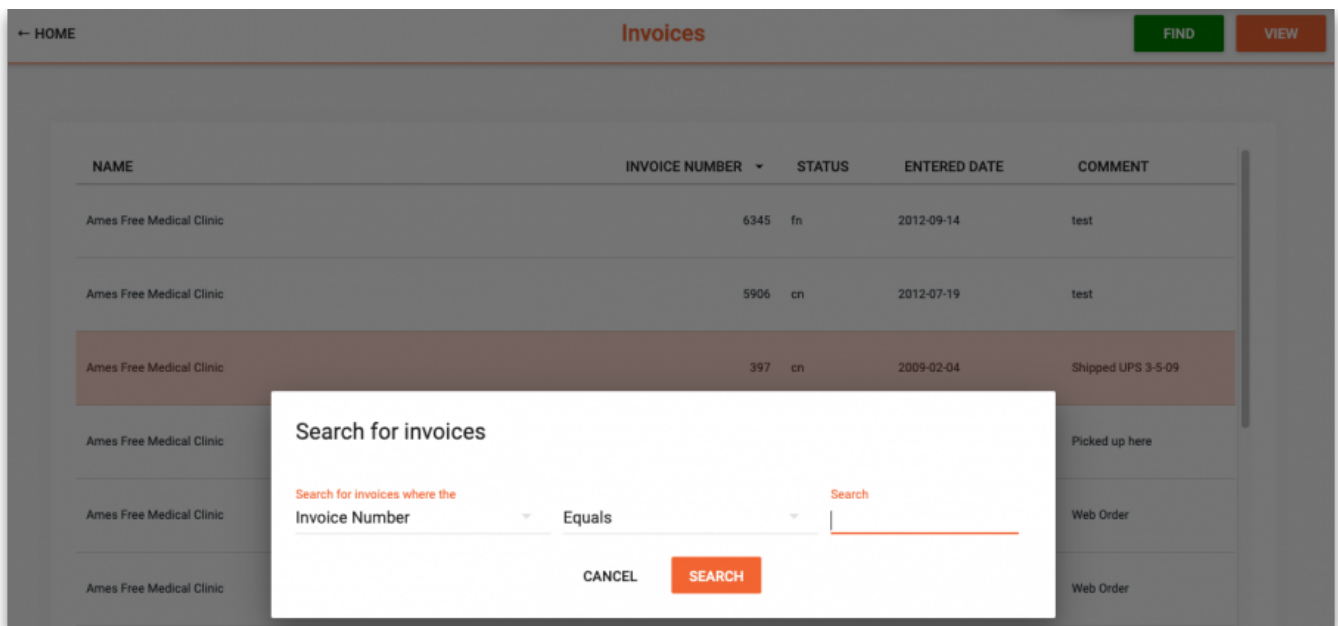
← HOME

Invoices

FIND

VIEW

| NAME | INVOICE NUMBER ▾ | STATUS | ENTERED DATE | COMMENT |
|---|---|---|---|---|
| Ames Free Medical Clinic | 6345 | fn | 2012-09-14 | test |
| Ames Free Medical Clinic | 5906 | cn | 2012-07-19 | test |
| Ames Free Medical Clinic | 397 | cn | 2009-02-04 | Shipped UPS 3-5-09 |
| Ames Free Medical Clinic | | | | Picked up here |
| Ames Free Medical Clinic | | | | Web Order |
| Ames Free Medical Clinic | | | | Web Order |

Search for invoices

Search for invoices where the

Invoice Number

Equals

Search

CANCEL

SEARCH